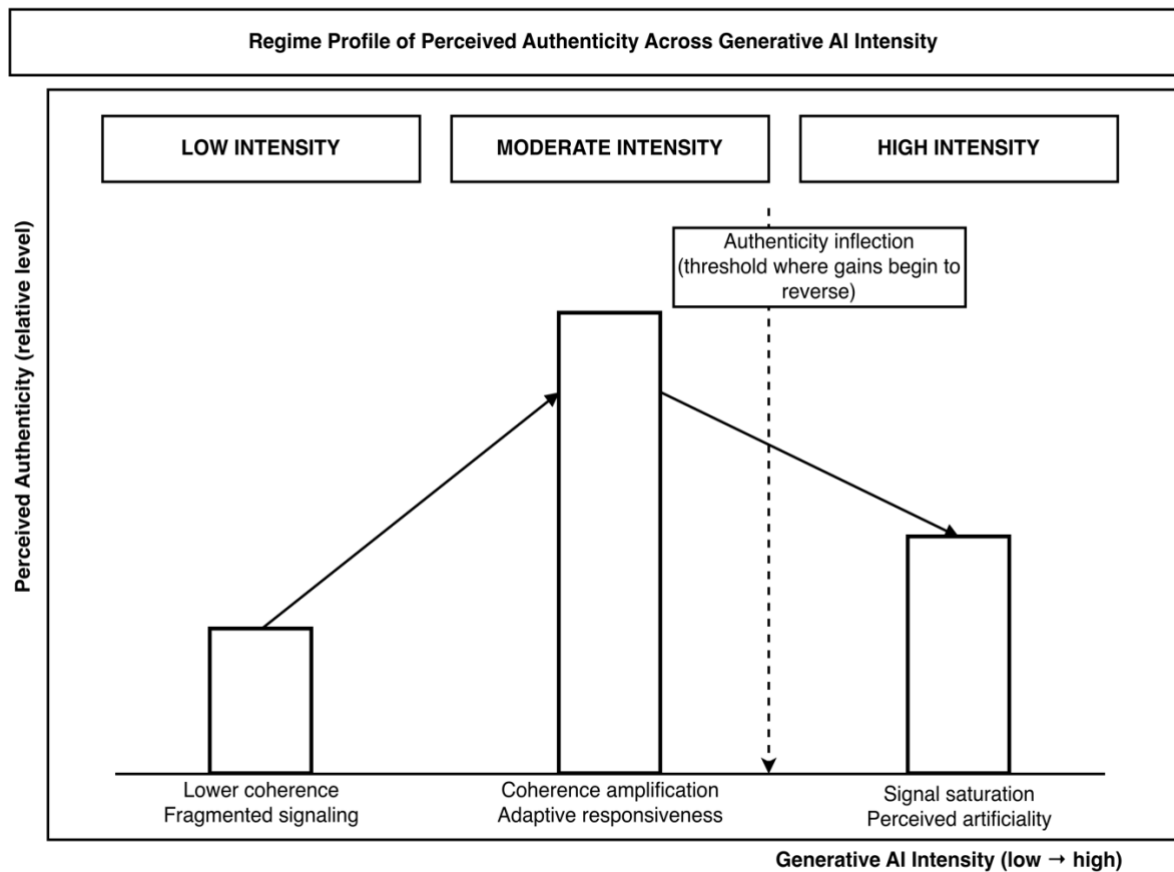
Regime Profile of Perceived Authenticity Across Generative AI Intensity

LOW INTENSITY

MODERATE INTENSITY

HIGH INTENSITY

Perceived Authenticity (relative level)

Authenticity inflection (threshold where gains begin to reverse)

Lower coherence
Fragmented signaling

Coherence amplification
Adaptive responsiveness

Signal saturation
Perceived artificiality

Generative AI Intensity (low → high)